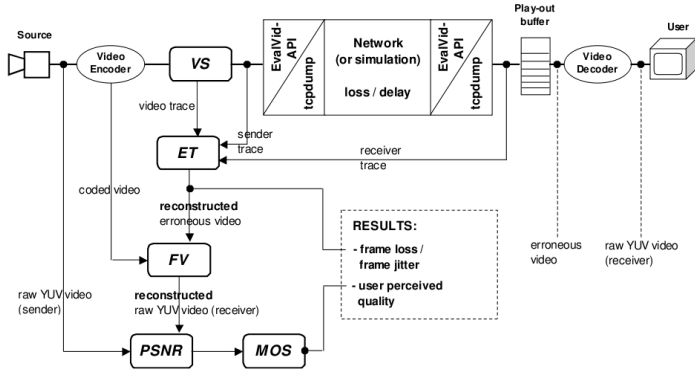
Source

Video Encoder

VS

EvalVid-API

tcpdump

Network (or simulation)

loss / delay

EvalVid-API

tcpdump

Play-out buffer

Video Decoder

User

video trace

sender trace

ET

receiver trace

coded video

reconstructed erroneous video

RESULTS:

- frame loss / frame jitter

- user perceived quality

erroneous video

raw YUV video (receiver)

FV

reconstructed raw YUV video (receiver)

raw YUV video (sender)

PSNR

MOS